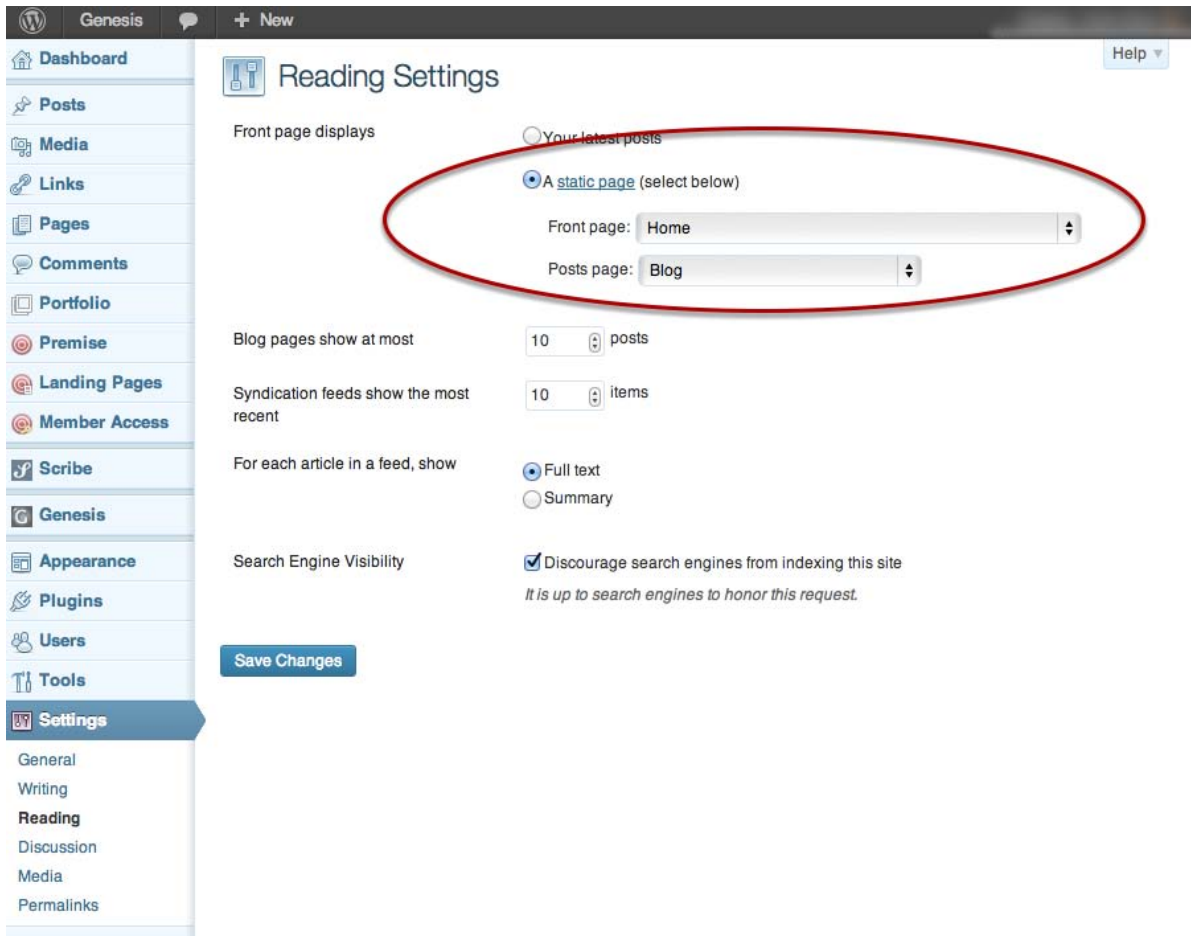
Genesis
+ New
Help

Dashboard
Posts
Media
Links
Pages
Comments
Portfolio
Premise
Landing Pages
Member Access
Scribe
Genesis
Appearance
Plugins
Users
Tools
Settings
General
Writing
Reading
Discussion
Media
Permalinks

Reading Settings

Front page displays

Your latest posts

A static page (select below)

Front page: Home

Posts page: Blog

Blog pages show at most 10 posts

Syndication feeds show the most recent 10 items

For each article in a feed, show

Full text

Summary

Search Engine Visibility

Discourage search engines from indexing this site

*It is up to search engines to honor this request.*

Save Changes